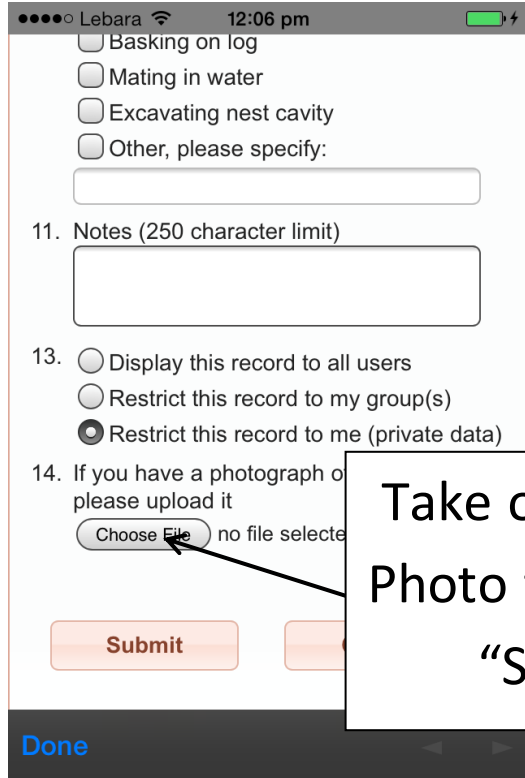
●●●●○ Lebara 12:06 pm

Basking on log

Mating in water

Excavating nest cavity

Other, please specify:

11. Notes (250 character limit)

13. Display this record to all users

Restrict this record to my group(s)

Restrict this record to me (private data)

14. If you have a photograph o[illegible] please upload it

Choose File no file selecte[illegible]

Take c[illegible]

Photo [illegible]

"S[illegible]

Submit

Done